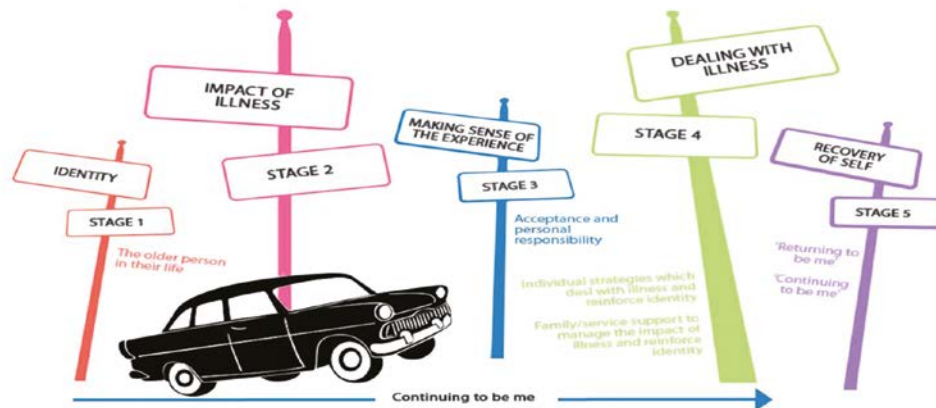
IDENTITY

STAGE 1

The older person in their life

IMPACT OF ILLNESS

STAGE 2

MAKING SENSE OF THE EXPERIENCE

STAGE 3

Acceptance and personal responsibility

DEALING WITH ILLNESS

STAGE 4

Individual strategies which deal with illness and reinforce identity

Family/service support to manage the impact of illness and reinforce identity

RECOVERY OF SELF

STAGE 5

'Returning to be me'

'Continuing to be me'

Continuing to be me